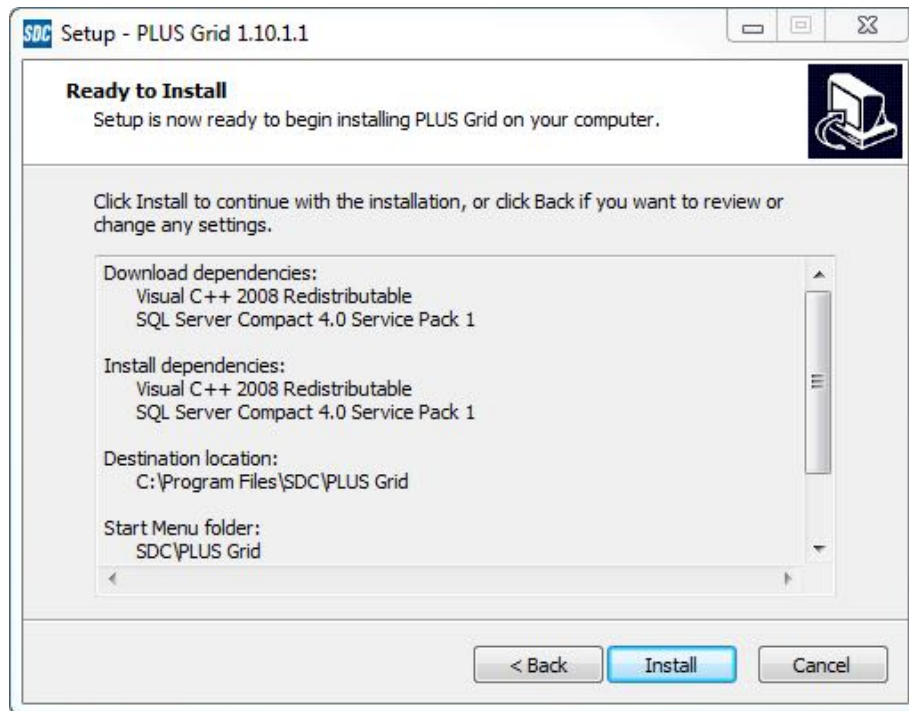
SDC Setup - PLUS Grid 1.10.1.1

Ready to Install
Setup is now ready to begin installing PLUS Grid on your computer.

Click Install to continue with the installation, or click Back if you want to review or change any settings.

Download dependencies:
Visual C++ 2008 Redistributable
SQL Server Compact 4.0 Service Pack 1

Install dependencies:
Visual C++ 2008 Redistributable
SQL Server Compact 4.0 Service Pack 1

Destination location:
C:\Program Files\SDC\PLUS Grid

Start Menu folder:
SDC\PLUS Grid

< Back
Install
Cancel